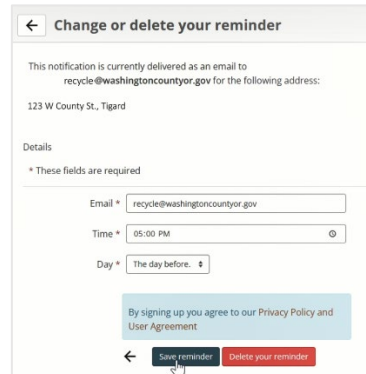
← Change or delete your reminder

This notification is currently delivered as an email to recycle@washingtoncountyor.gov for the following address:

123 W County St., Tigard

Details

* These fields are required

Email * recycle@washingtoncountyor.gov

Time * 05:00 PM

Day * The day before.

By signing up you agree to our Privacy Policy and User Agreement

← Save reminder Delete your reminder